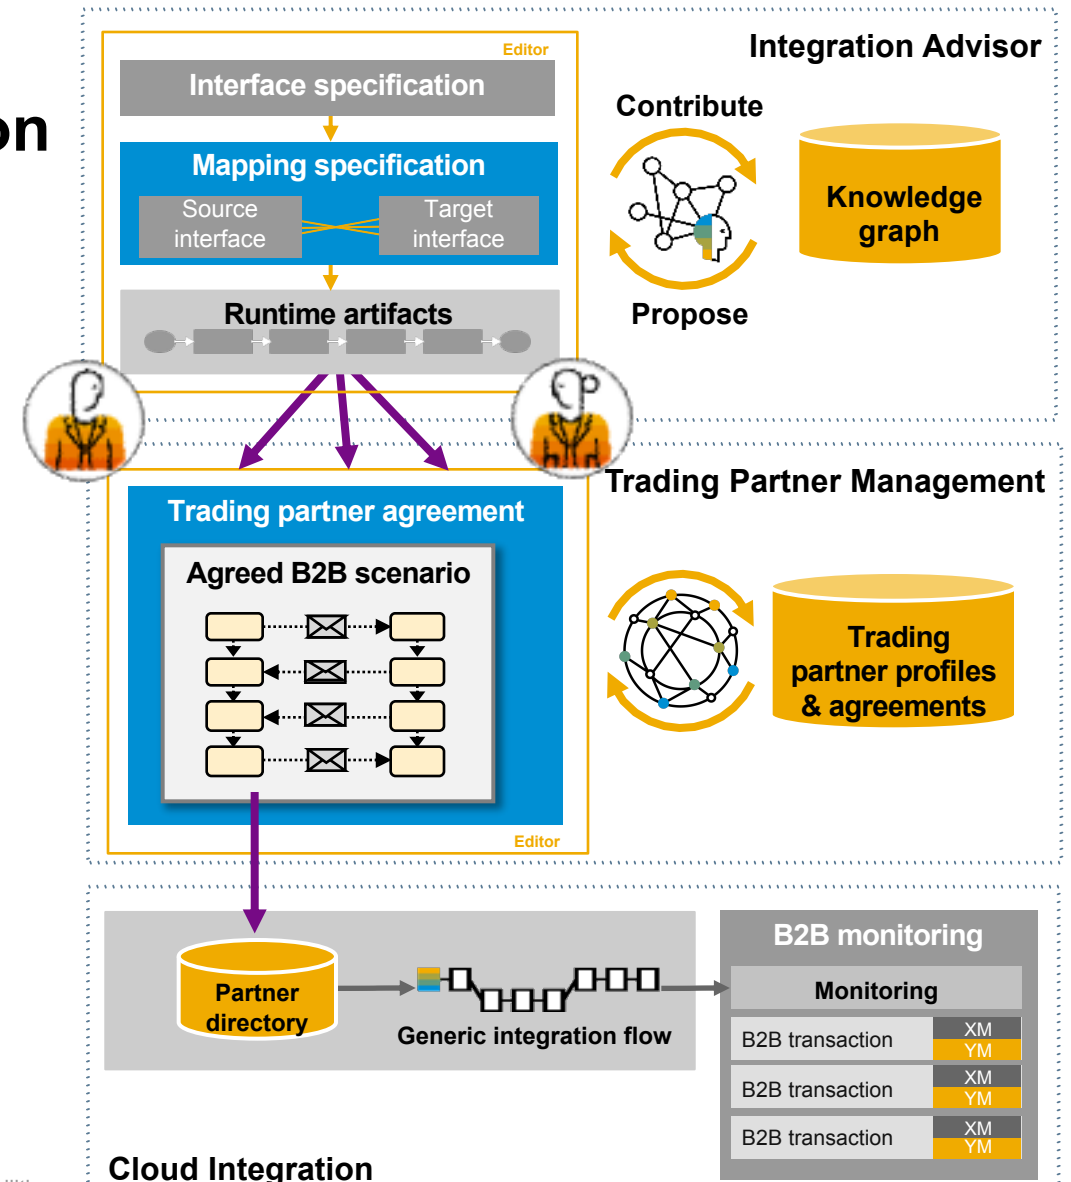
on

Editor

Interface specification

Mapping specification

Source interface

Target interface

Runtime artifacts

Integration Advisor

Contribute

Knowledge graph

Propose

Trading Partner Management

Trading partner agreement

Agreed B2B scenario

Trading partner profiles & agreements

Editor

Partner directory

Generic integration flow

B2B monitoring

Monitoring

B2B transaction XM YM

B2B transaction XM YM

B2B transaction XM YM

Cloud Integration